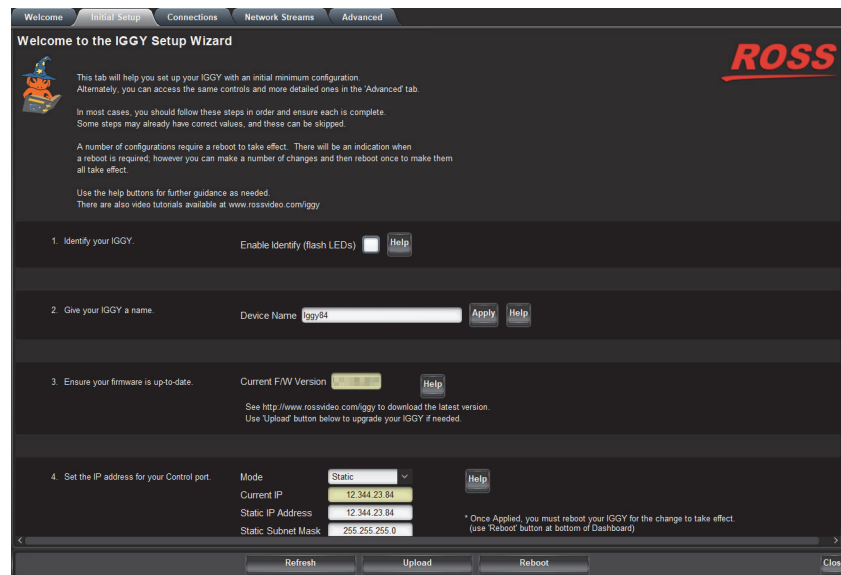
Welcome | Initial Setup | Connections | Network Streams | Advanced

Welcome to the IGGY Setup Wizard

ROSS

This tab will help you set up your IGGY with an initial minimum configuration. Alternately, you can access the same controls and more detailed ones in the 'Advanced' tab.

In most cases, you should follow these steps in order and ensure each is complete. Some steps may already have correct values, and these can be skipped.

A number of configurations require a reboot to take effect. There will be an indication when a reboot is required; however you can make a number of changes and then reboot once to make them all take effect.

Use the help buttons for further guidance as needed. There are also video tutorials available at www.rossvideo.com/iggy

1. Identify your IGGY.

Enable Identify (flash LEDs) Help

2. Give your IGGY a name.

Device Name Iggy84 Apply Help

3. Ensure your firmware is up-to-date.

Current F/W Version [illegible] Help

See http://www.rossvideo.com/iggy to download the latest version. Use 'Upload' button below to upgrade your IGGY if needed.

4. Set the IP address for your Control port.

Mode Static

Help

Current IP 12.344.23.84

Static IP Address 12.344.23.84

Static Subnet Mask 255.255.255.0

* Once Applied, you must reboot your IGGY for the change to take effect. (use 'Reboot' button at bottom of Dashboard)

Refresh Upload Reboot Clos